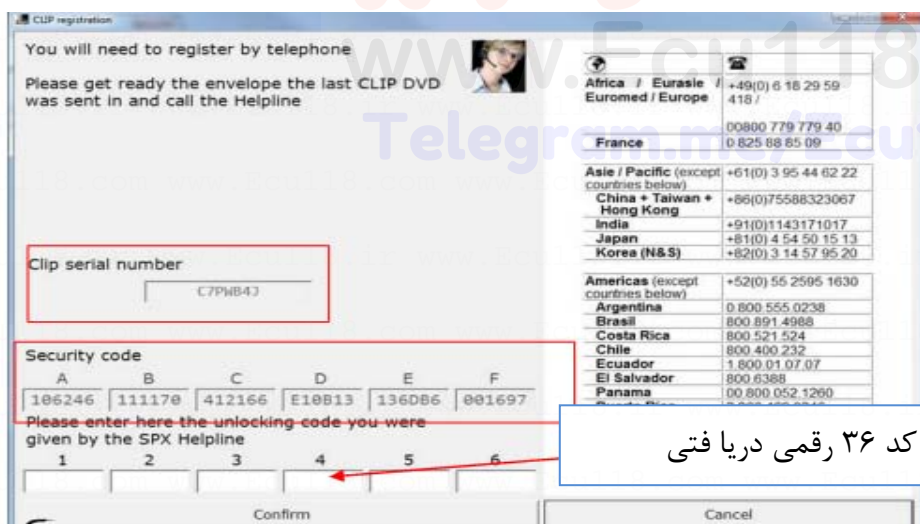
CLIP registration

You will need to register by telephone

Please get ready the envelope the last CLIP DVD was sent in and call the Helpline

www.Ecu118

Telegram.me/Ecu

118.com www.Ecu118.com www.

| | ☎ |
|---|---|
| Africa / Eurasie / Euromed / Europe | +49(0) 6 18 29 59 418 / 00800 779 779 40 |
| France | 0 825 88 85 09 |

| | |
|---|---|
| Asie / Pacific (except countries below) | +61(0) 3 95 44 62 22 |
| China + Taiwan + Hong Kong | +86(0)75588323067 |
| India | +91(0)1143171017 |
| Japan | +81(0) 4 54 50 15 13 |
| Korea (N&S) | +82(0) 3 14 57 95 20 |

| | |
|---|---|
| Americas (except countries below) | +52(0) 55 2595 1630 |
| Argentina | 0 800 555 0238 |
| Brasil | 800 891 4988 |
| Costa Rica | 800 521 524 |
| Chile | 800 400 232 |
| Ecuador | 1 800 01 07 07 |
| El Salvador | 800 6388 |
| Panama | 00 800 052 1260 |
| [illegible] | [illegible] |

Clip serial number

C7PWB4J

Security code

| A | B | C | D | E | F |
|---|---|---|---|---|---|
| 106246 | 111170 | 412166 | E10B13 | 136DB6 | 001697 |

Please enter here the unlocking code you were given by the SPX Helpline

1 2 3 4 5 6

کد ۳۶ رقمی دریا فتی

Confirm

Cancel